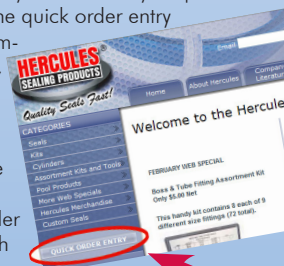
the quick order entry
m-

e

e

der
h

HERCULES®
SEALING PRODUCTS
Quality Seals Fast!

Email

Home
About Hercules
Company Literature

CATEGORIES
Seals
Kits
Cylinders
Assortment Kits and Tools
Pool Products
More Web Specials
Hercules Merchandise
Custom Seals

QUICK ORDER ENTRY

Welcome to the Hercule

FEBRUARY WEB SPECIAL

Boss & Tube Fitting Assortment Kit
Only $5.00 (tm)

This handy kit contains 8 each of 9 different size fittings (72 total).